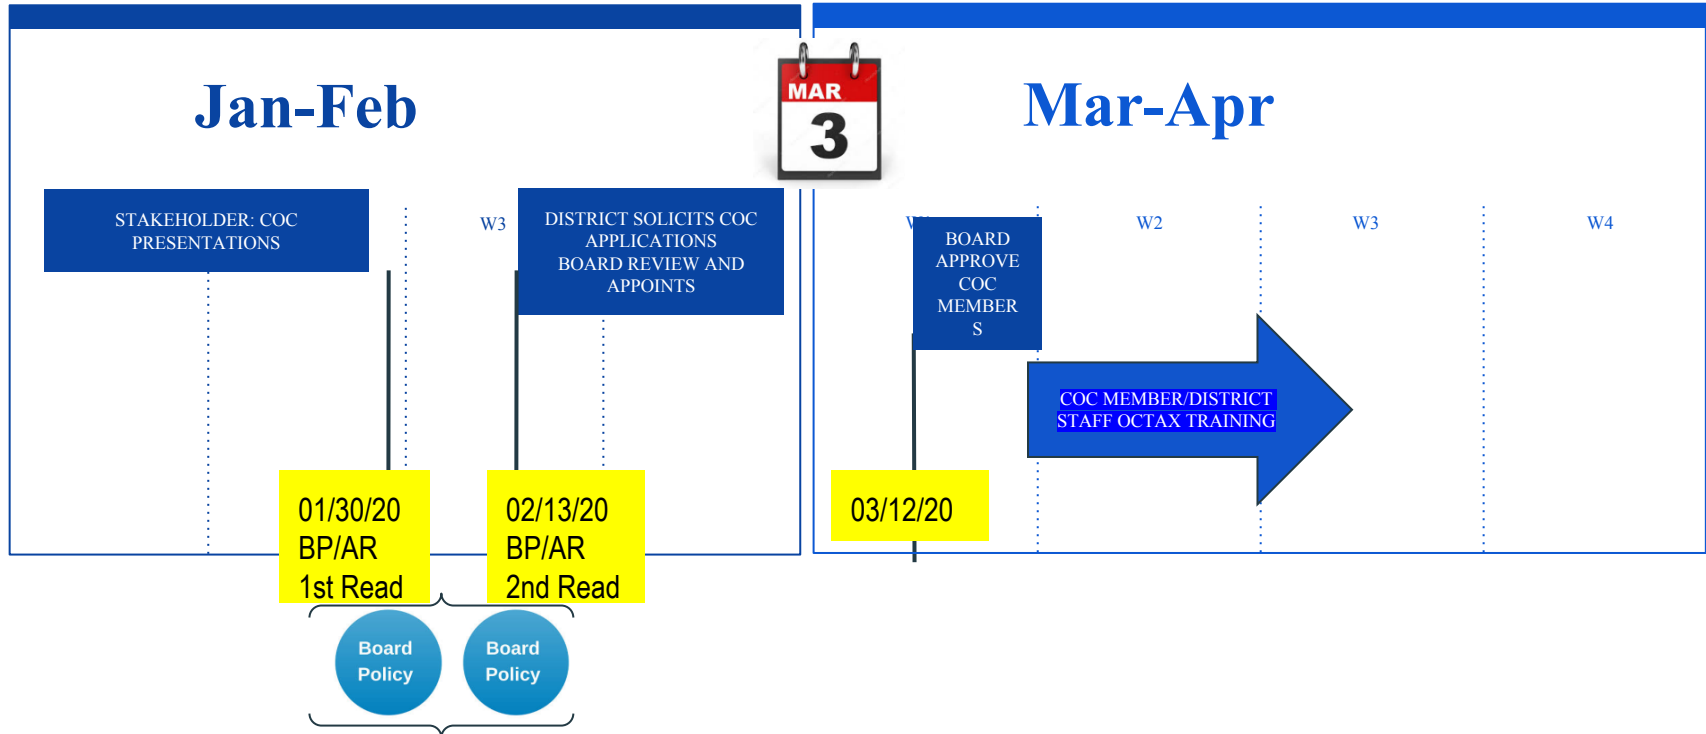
Jan-Feb

MAR
3

Mar-Apr

STAKEHOLDER: COC PRESENTATIONS

W3

DISTRICT SOLICITS COC APPLICATIONS BOARD REVIEW AND APPOINTS

W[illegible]

BOARD APPROVE COC MEMBER S

W2

W3

W4

COC MEMBER/DISTRICT STAFF OCTAX TRAINING

01/30/20
BP/AR
1st Read

02/13/20
BP/AR
2nd Read

03/12/20

Board Policy

Board Policy